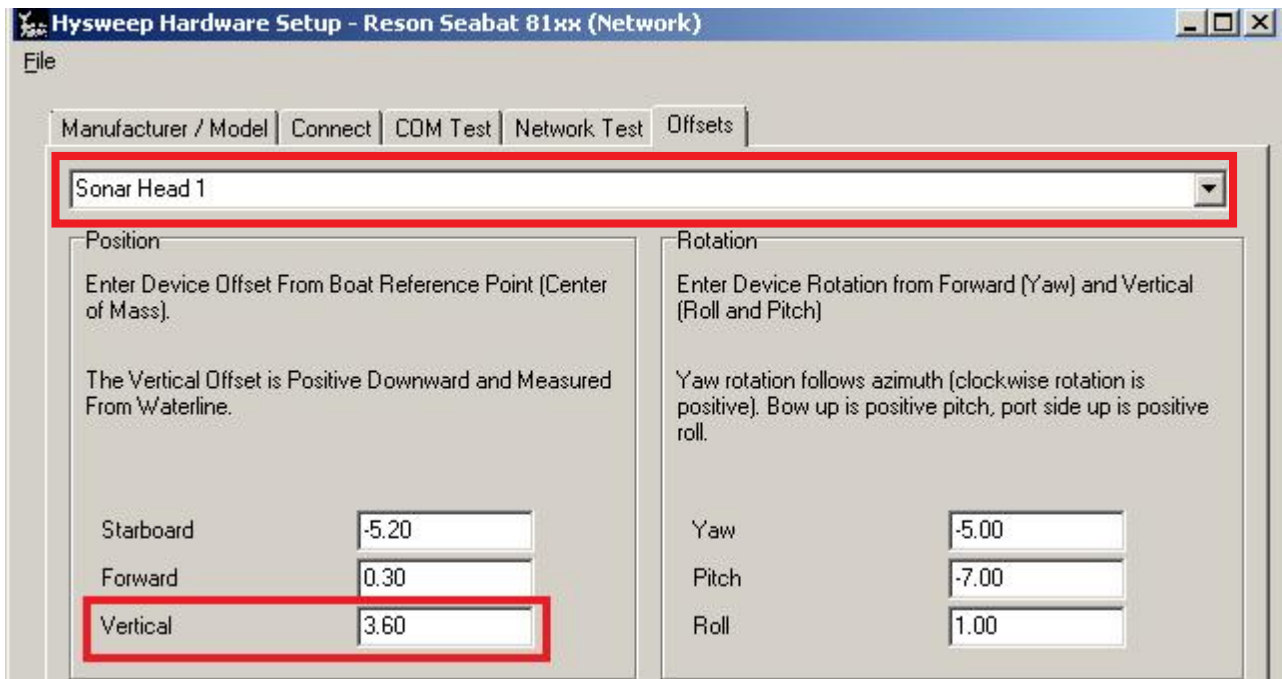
Hysweep Hardware Setup - Reson Seabat 81xx (Network)

File

Manufacturer / Model | Connect | COM Test | Network Test | Offsets

Sonar Head 1

Position

Enter Device Offset From Boat Reference Point (Center of Mass).

The Vertical Offset is Positive Downward and Measured From Waterline.

Starboard -5.20
Forward 0.30
Vertical 3.60

Rotation

Enter Device Rotation from Forward (Yaw) and Vertical (Roll and Pitch)

Yaw rotation follows azimuth (clockwise rotation is positive). Bow up is positive pitch, port side up is positive roll.

Yaw -5.00
Pitch -7.00
Roll 1.00